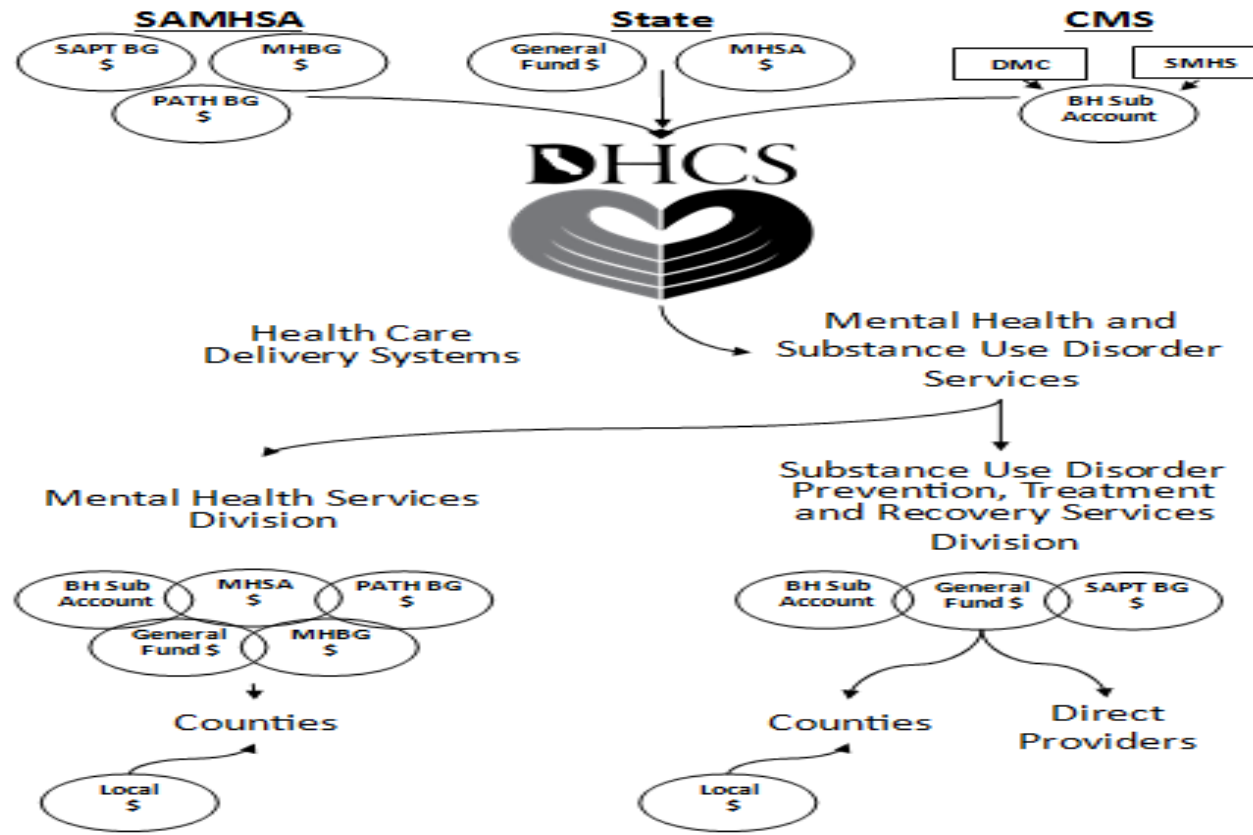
SAMHSA

SAPT BG $

MHBG $

PATH BG $

State

General Fund $

MHSA $

CMS

DMC

SMHS

BH Sub Account

DHCS

Health Care Delivery Systems

Mental Health and Substance Use Disorder Services

Mental Health Services Division

BH Sub Account

MHSA $

PATH BG $

General Fund $

MHBG $

Counties

Local $

Substance Use Disorder Prevention, Treatment and Recovery Services Division

BH Sub Account

General Fund $

SAPT BG $

Counties

Direct Providers

Local $